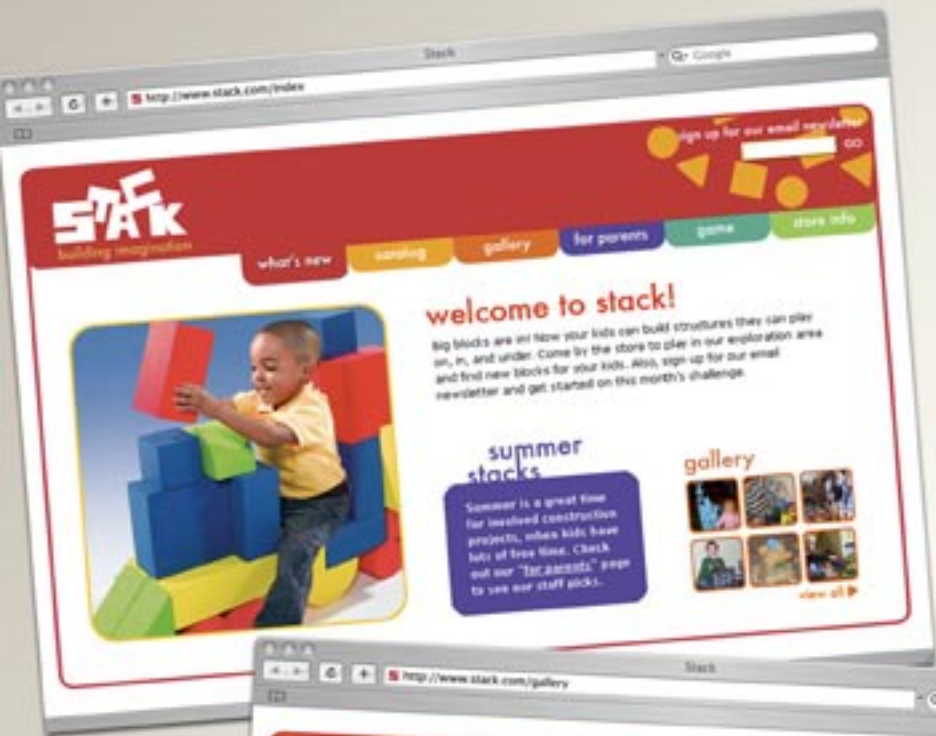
Stack

Google

http://www.stack.com/index

sign up for our email newsletter

GO

STACK

building imagination

what's new

catalog

gallery

for parents

game

store info

welcome to stack!

Big blocks are in! Now your kids can build structures they can play on, in, and under. Come by the store to play in our exploration area and find new blocks for your kids. Also, sign up for our email newsletter and get started on this month's challenge.

summer stacks

Summer is a great time for involved construction projects, when kids have lots of free time. Check out our "for parents" page to see our staff picks.

gallery

view all

Stack

http://www.stack.com/gallery